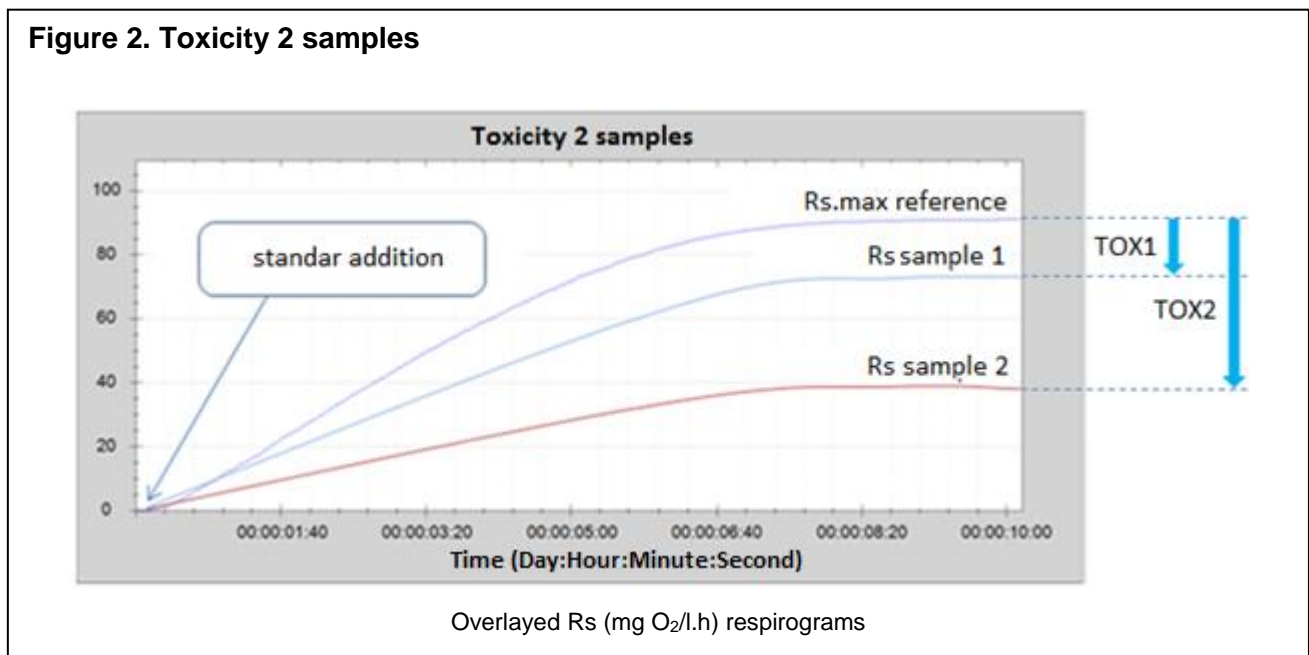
**Figure 2. Toxicity 2 samples**

Toxicity 2 samples

100
80
60
40
20
0

standar addition

Rs.max reference
Rs sample 1
Rs sample 2

TOX1
TOX2

00:00:01:40
00:00:03:20
00:00:05:00
00:00:06:40
00:00:08:20
00:00:10:00

Time (Day:Hour:Minute:Second)

Overlayed Rs (mg $O_2$/l.h) respirograms